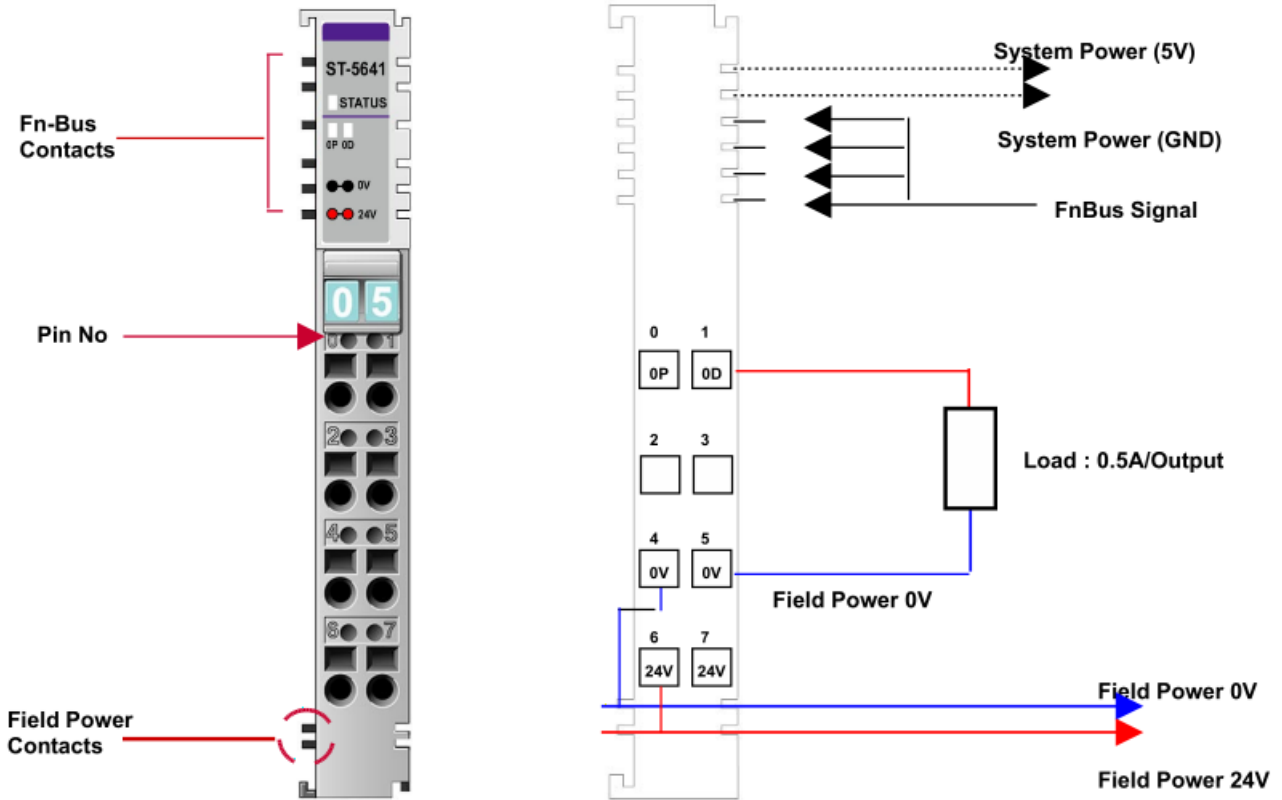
Fn-Bus Contacts

ST-5641

STATUS

0P 0D

0V

24V

0 5

Pin No

0 1

2 3

4 5

6 7

Field Power Contacts

System Power (5V)

System Power (GND)

FnBus Signal

0 1

0P 0D

2 3

Load : 0.5A/Output

4 5

0V 0V

Field Power 0V

6 7

24V 24V

Field Power 0V

Field Power 24V